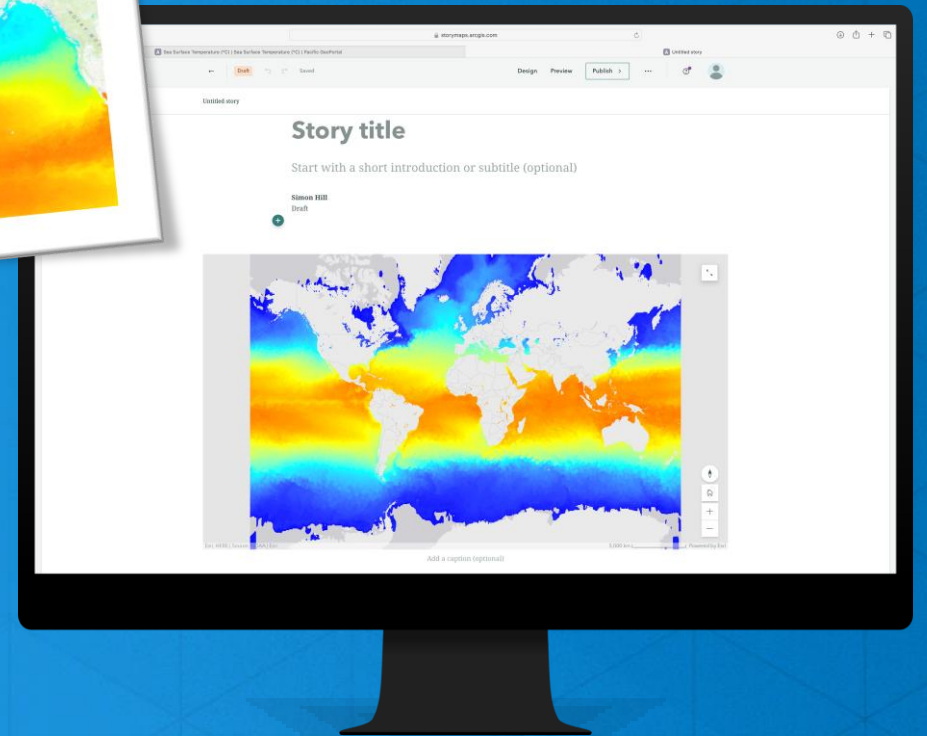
storymaps.arcgis.com

Sea Surface Temperature (°C) | Sea Surface Temperature (°C) | Pacific GeoPortal

Untitled story

Draft

Saved

Design

Preview

Publish

Untitled story

Story title

Start with a short introduction or subtitle (optional)

Simon Hill

Draft

+

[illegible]

Powered by Esri

Add a caption (optional)